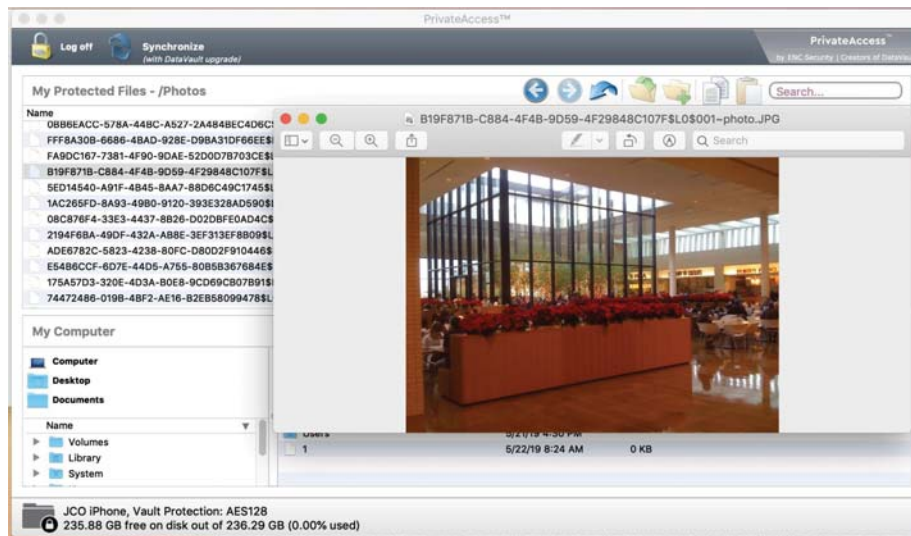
PrivateAccess™

Log off

Synchronize
(with DataVault upgrade)

PrivateAccess™
by ENC Security | Creators of DataVa

My Protected Files - /Photos

Search...

Name
0BB6EACC-578A-44BC-A527-2A484BEC4D6C
FFF8A30B-6686-4BAD-928E-D9BA31DF66EE
FA9DC167-7381-4F90-9DAE-52D0D7B703CE
B19F871B-C884-4F4B-9D59-4F29848C107F$L
5ED14540-A91F-4B45-8AA7-88D6C49C1745
1AC265FD-8A93-49B0-9120-393E328AD590
08C876F4-33E3-4437-8B26-D02DBFE0AD4C
2194F6BA-49DF-432A-AB8E-3EF313EF8B09
ADE6782C-5823-4238-80FC-D80D2F910446
E54B6CCF-6D7E-44D5-A755-80B5B367684E
175A57D3-320E-4D3A-B0E8-9CD69CB07B91
74472486-019B-4BF2-AE16-B2EB58099478

B19F871B-C884-4F4B-9D59-4F29848C107F$L0$001~photo.JPG

Search

My Computer

Computer
Desktop
Documents

Name
Volumes
Library
System

Users
5/21/19 4:30 PM
1
5/22/19 8:24 AM
0 KB

JCO iPhone, Vault Protection: AES128
235.88 GB free on disk out of 236.29 GB (0.00% used)